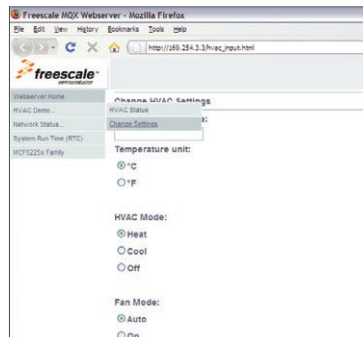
Freescale MQX Webserver - Mozilla Firefox
File Edit View History Bookmarks Tools Help
http://169.254.3.3/hvac_input.html
freescale semiconductor
Webserver Home
HVAC Demo
Network Status
System Run Time (RTC)
MCF5225x Family
Change HVAC Settings
HVAC Status
Change Settings
Temperature unit:
°C
°F
HVAC Mode:
Heat
Cool
Off
Fan Mode:
Auto
On